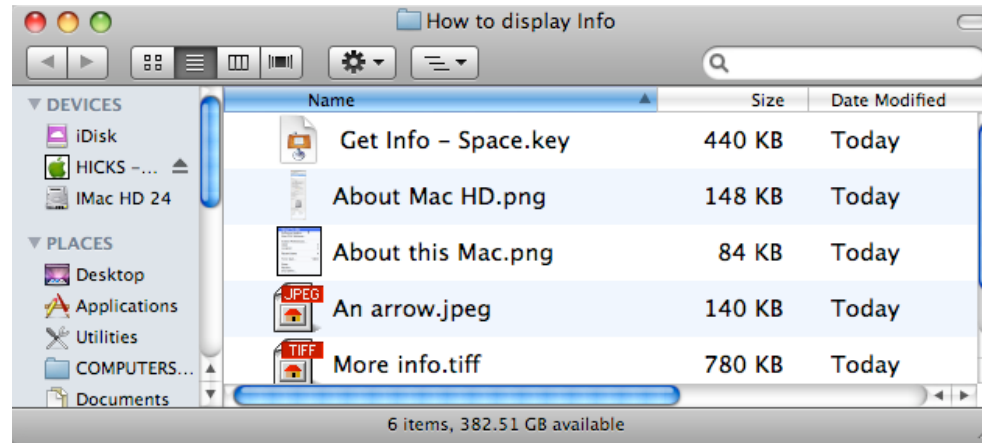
How to display Info

▼ DEVICES
iDisk
HICKS -...
IMac HD 24
▼ PLACES
Desktop
Applications
Utilities
COMPUTERS...
Documents

| Name | Size | Date Modified |
|---|---|---|
| Get Info - Space.key | 440 KB | Today |
| About Mac HD.png | 148 KB | Today |
| About this Mac.png | 84 KB | Today |
| An arrow.jpeg | 140 KB | Today |
| More info.tiff | 780 KB | Today |

JPEG
TIFF

6 items, 382.51 GB available